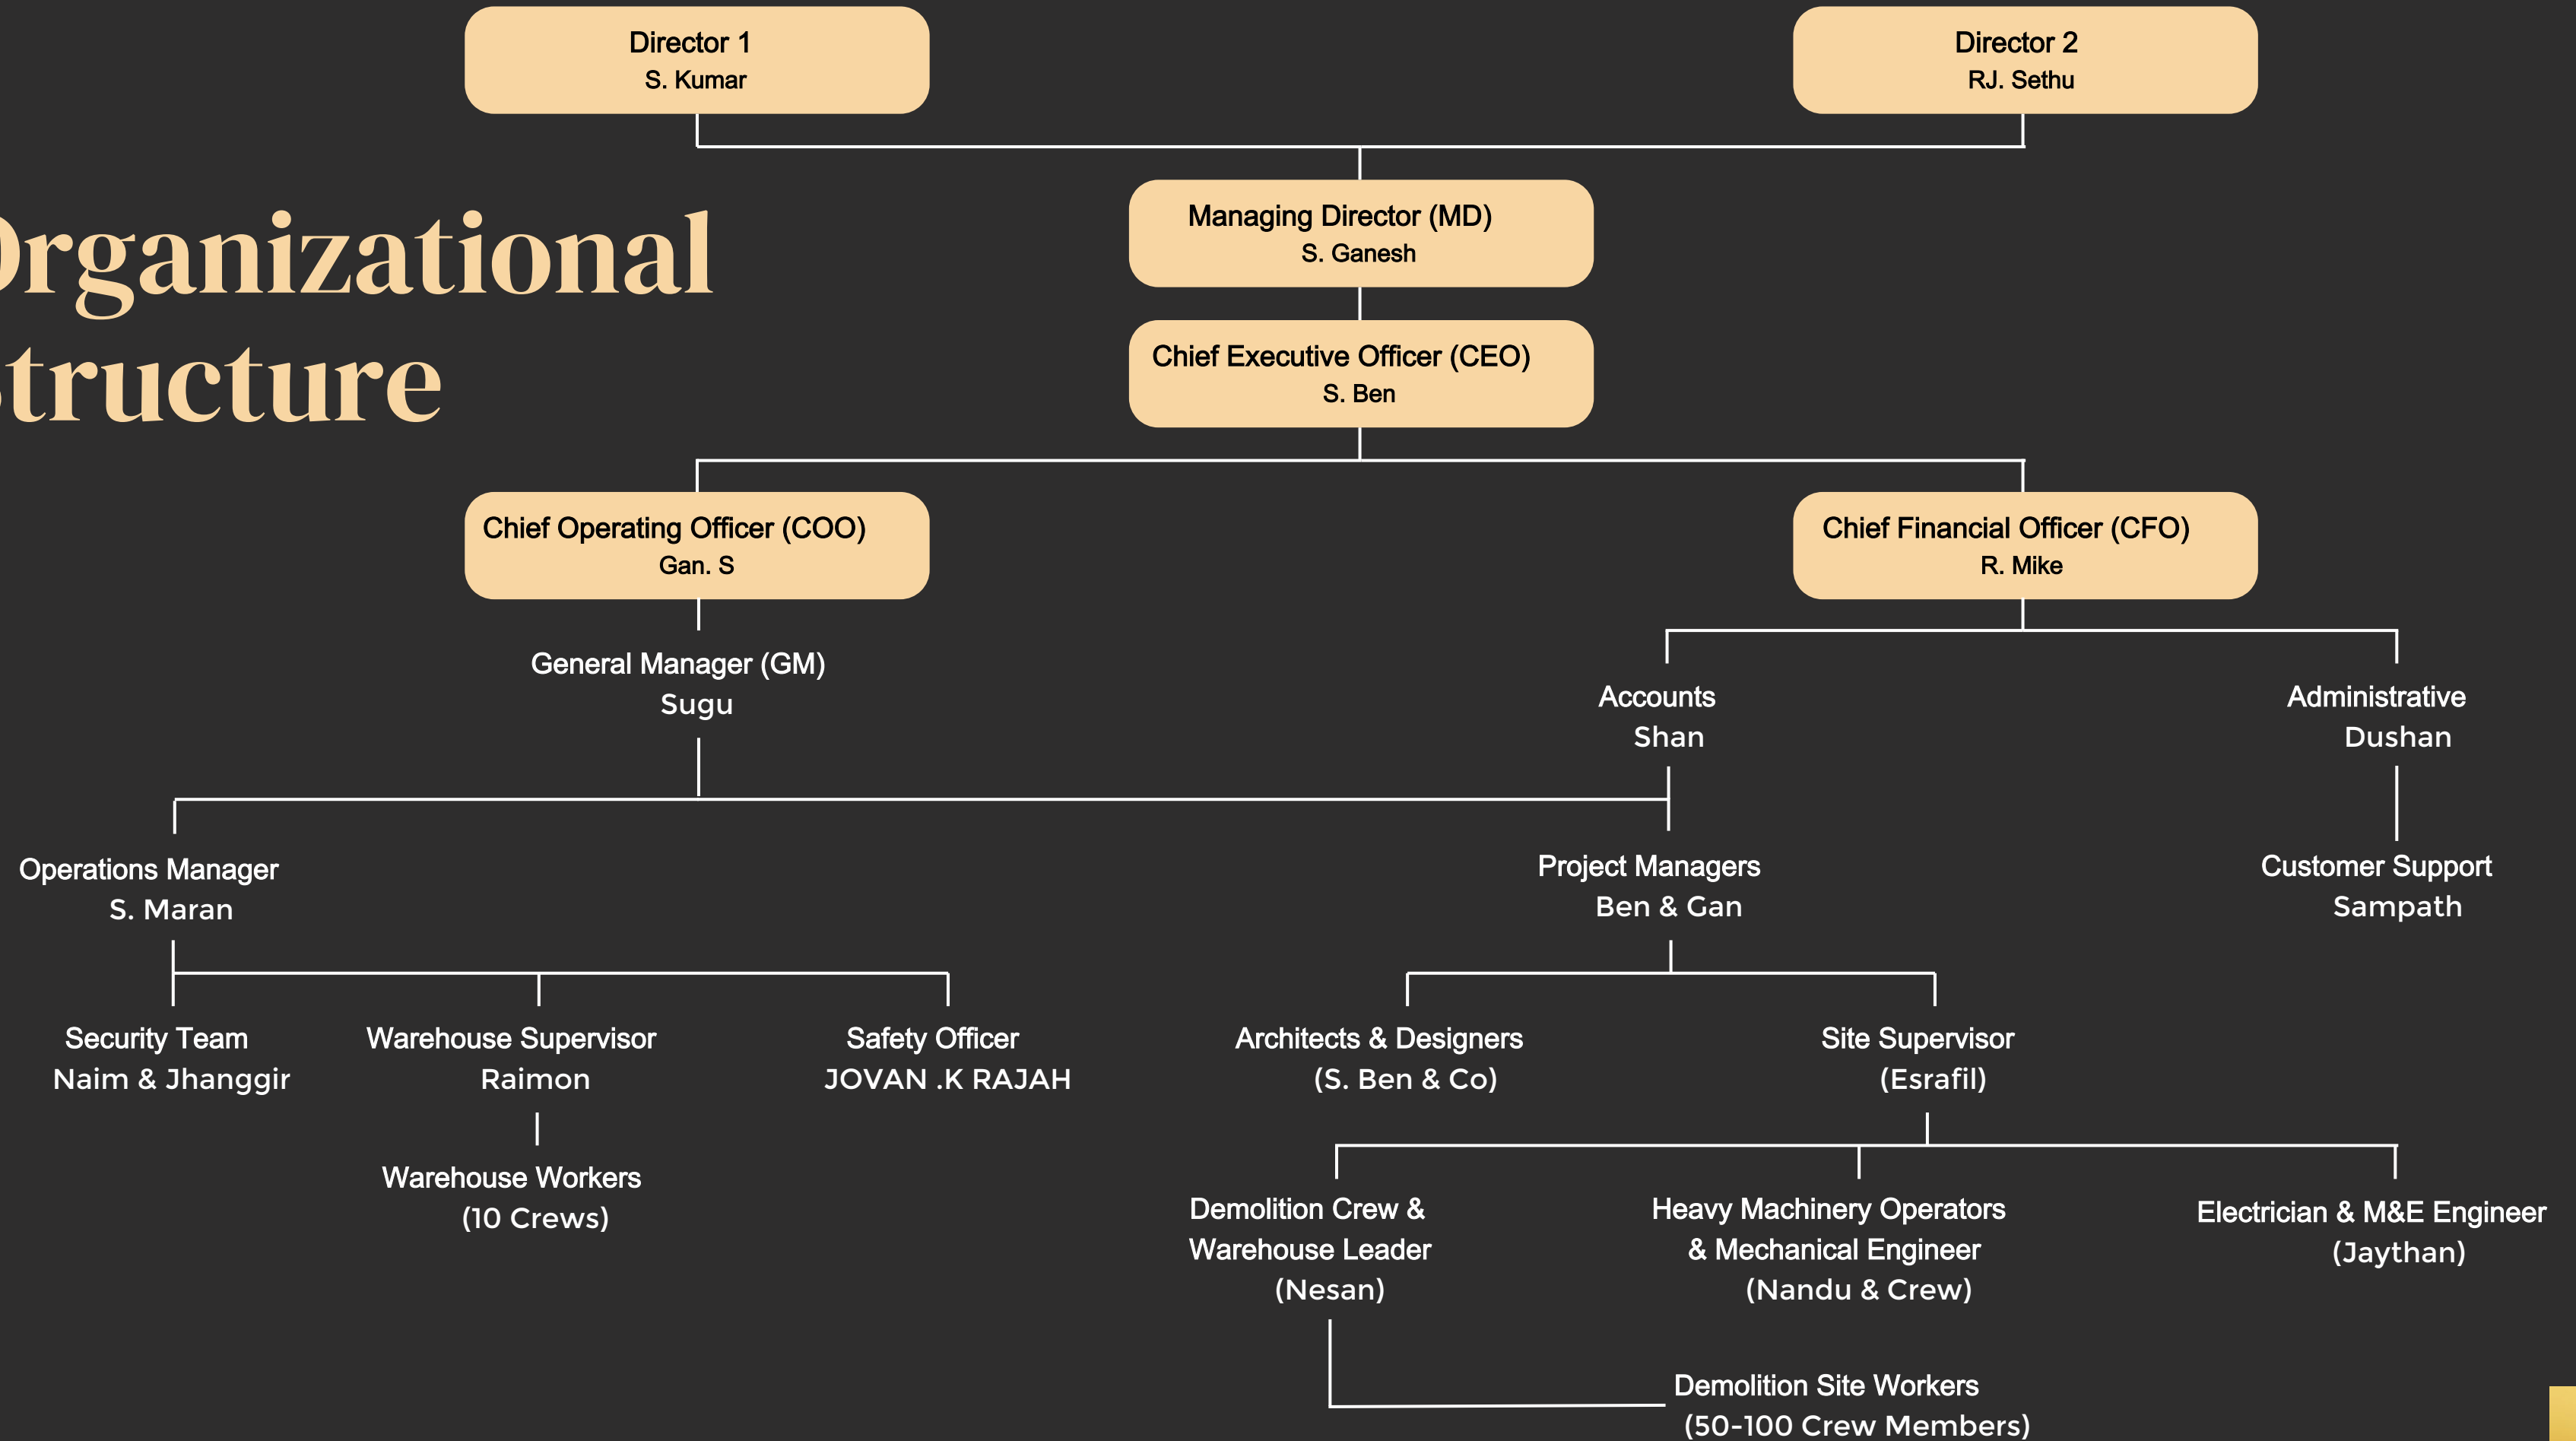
Director 1
S. Kumar

Director 2
RJ. Sethu

rganizational
tructure

Managing Director (MD)
S. Ganesh

Chief Executive Officer (CEO)
S. Ben

Chief Operating Officer (COO)
Gan. S

Chief Financial Officer (CFO)
R. Mike

General Manager (GM)
Sugu

Accounts
Shan

Administrative
Dushan

Operations Manager
S. Maran

Project Managers
Ben & Gan

Customer Support
Sampath

Security Team
Naim & Jhanggir

Warehouse Supervisor
Raimon

Safety Officer
JOVAN .K RAJAH

Architects & Designers
(S. Ben & Co)

Site Supervisor
(Esrafil)

Warehouse Workers
(10 Crews)

Demolition Crew &
Warehouse Leader
(Nesan)

Heavy Machinery Operators
& Mechanical Engineer
(Nandu & Crew)

Electrician & M&E Engineer
(Jaythan)

Demolition Site Workers
(50-100 Crew Members)